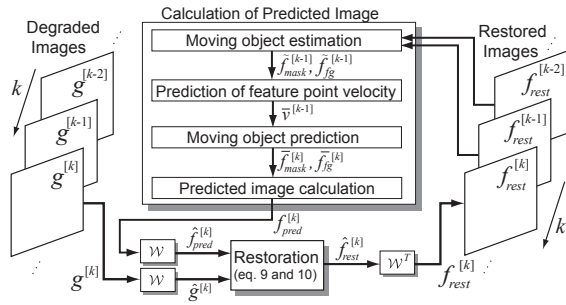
Degraded Images

Calculation of Predicted Image

Restored Images

Moving object estimation

$\hat{f}_{mask}^{[k-1]}, \hat{f}_{fg}^{[k-1]}$

Prediction of feature point velocity

$\bar{v}^{[k-1]}$

Moving object prediction

$\bar{f}_{mask}^{[k]}, \bar{f}_{fg}^{[k]}$

Predicted image calculation

$k$

$g^{[k-2]}$

$g^{[k-1]}$

$g^{[k]}$

$f_{rest}^{[k-2]}$

$f_{rest}^{[k-1]}$

$f_{rest}^{[k]}$

$k$

$f_{pred}^{[k]}$

$\mathcal{W}$

$\hat{f}_{pred}^{[k]}$

Restoration (eq. 9 and 10)

$\hat{f}_{rest}^{[k]}$

$\mathcal{W}^T$

$g^{[k]}$

$\mathcal{W}$

$\hat{g}^{[k]}$

$f_{rest}^{[k]}$